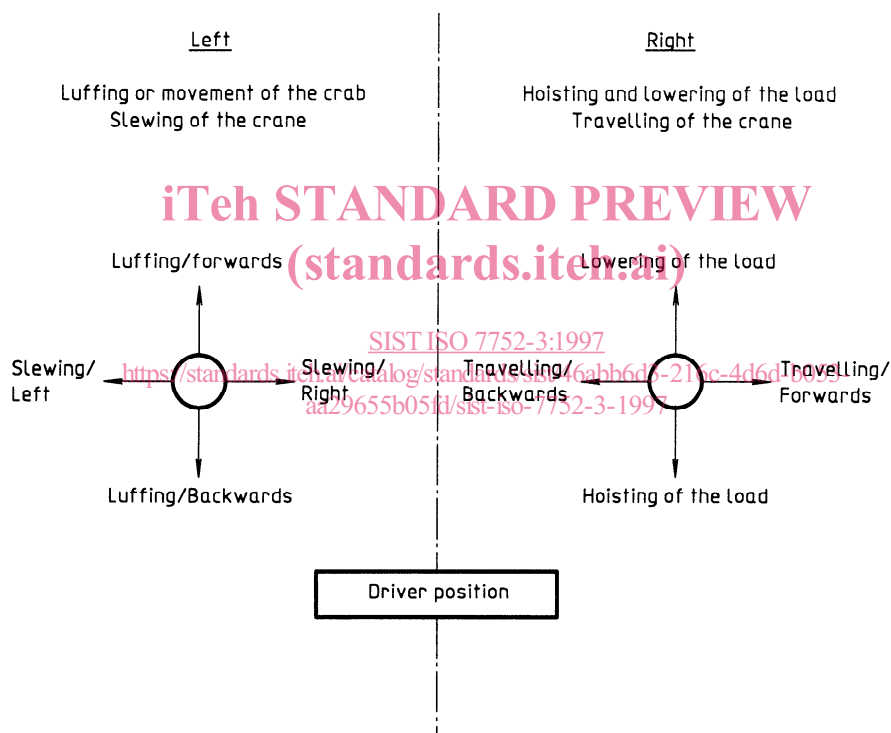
Left

Luffing or movement of the crab
Slewing of the crane

Right

Hoisting and lowering of the load
Travelling of the crane

iTeh STANDARD PREVIEW
(standards.iteh.ai)

Luffing/forwards

Lowering of the load

SIST ISO 7752-3:1997
https://standards.iteh.ai/catalog/standards/sist/46abb6d5-216c-4d6d-b093-aa29655b05fd/sist-iso-7752-3-1997

Slewing/ Left

Slewing/ Right

Travelling/ Backwards

Travelling/ Forwards

Luffing/Backwards

Hoisting of the load

Driver position